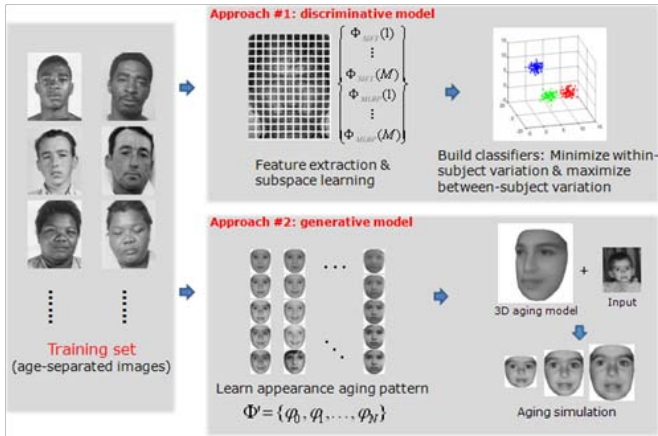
Approach #1: discriminative model

$\Phi_{MFT}(1)$
$\vdots$
$\Phi_{MFT}(M)$
$\Phi_{MLBP}(1)$
$\vdots$
$\Phi_{MLBP}(M)$

Feature extraction & subspace learning

Build classifiers: Minimize within-subject variation & maximize between-subject variation

Approach #2: generative model

3D aging model

Input

Training set
(age-separated images)

Learn appearance aging pattern

$\Phi' = \{\varphi_0, \varphi_1, \ldots, \varphi_N\}$

Aging simulation